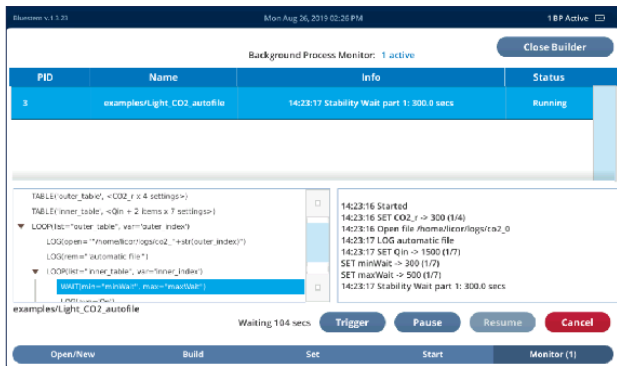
Bluestem v.1.5.23

Mon Aug 26, 2019 02:26 PM

1 BP Active

Background Process Monitor: 1 active

Close Builder

| PID | Name | Info | Status |
|---|---|---|---|
| 3 | examples/Light_CO2_autofile | 14:23:17 Stability Wait part 1: 300.0 secs | Running |

TABLE('outer_table', <CO2_r x 4 settings>)
TABLE('inner_table', <Qin + 2 items x 7 settings>)
LOOP(list="outer_table", var="outer_index")
LOG(open="/home/licor/logs/co2_"+str(outer_index)")
LOG(rem=" automatic file")
LOOP(list="inner_table", var="inner_index")
WAIT(min="minWait", max="maxWait")
LOG(...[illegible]

14:23:16 Started
14:23:16 SET CO2_r -> 300 (1/4)
14:23:16 Open file /home/licor/logs/co2_0
14:23:17 LOG automatic file
14:23:17 SET Qin -> 1500 (1/7)
SET minWait -> 300 (1/7)
SET maxWait -> 500 (1/7)
14:23:17 Stability Wait part 1: 300.0 secs

examples/Light_CO2_autofile

Waiting 104 secs

Trigger

Pause

Resume

Cancel

Open/New

Build

Set

Start

Monitor (1)